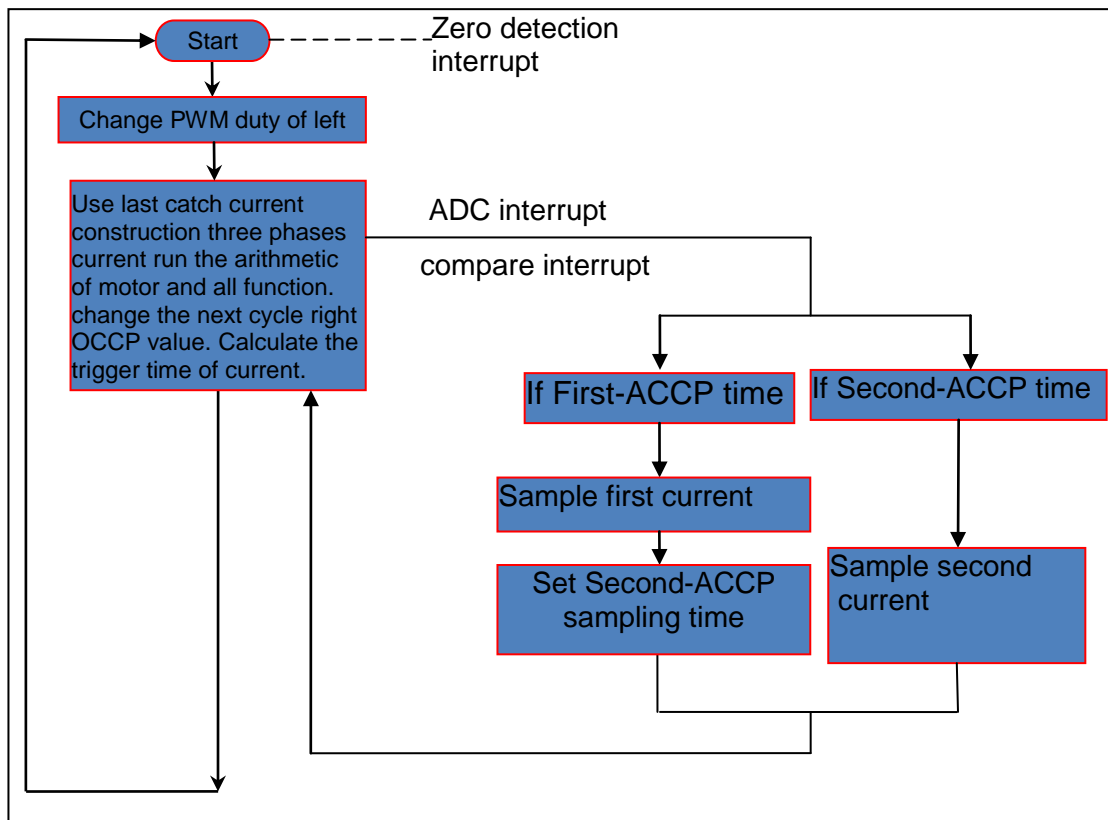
Start

Zero detection interrupt

Change PWM duty of left

Use last catch current construction three phases current run the arithmetic of motor and all function. change the next cycle right OCCP value. Calculate the trigger time of current.

ADC interrupt

compare interrupt

If First-ACCP time

If Second-ACCP time

Sample first current

Set Second-ACCP sampling time

Sample second current